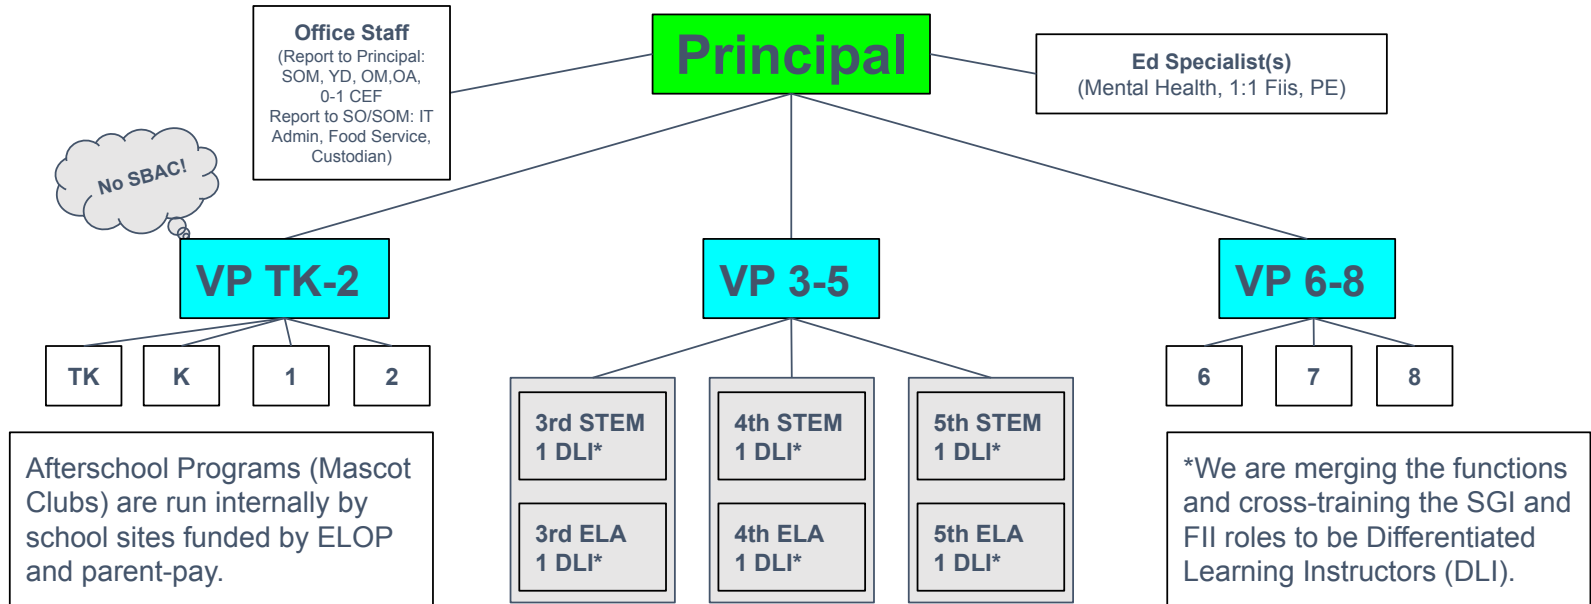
Office Staff
(Report to Principal: SOM, YD, OM,OA, 0-1 CEF
Report to SO/SOM: IT Admin, Food Service, Custodian)

Principal

Ed Specialist(s)
(Mental Health, 1:1 Fiis, PE)

No SBAC!

VP TK-2

VP 3-5

VP 6-8

TK

K

1

2

3rd STEM
1 DLI*

3rd ELA
1 DLI*

4th STEM
1 DLI*

4th ELA
1 DLI*

5th STEM
1 DLI*

5th ELA
1 DLI*

6

7

8

Afterschool Programs (Mascot Clubs) are run internally by school sites funded by ELOP and parent-pay.

*We are merging the functions and cross-training the SGI and FII roles to be Differentiated Learning Instructors (DLI).